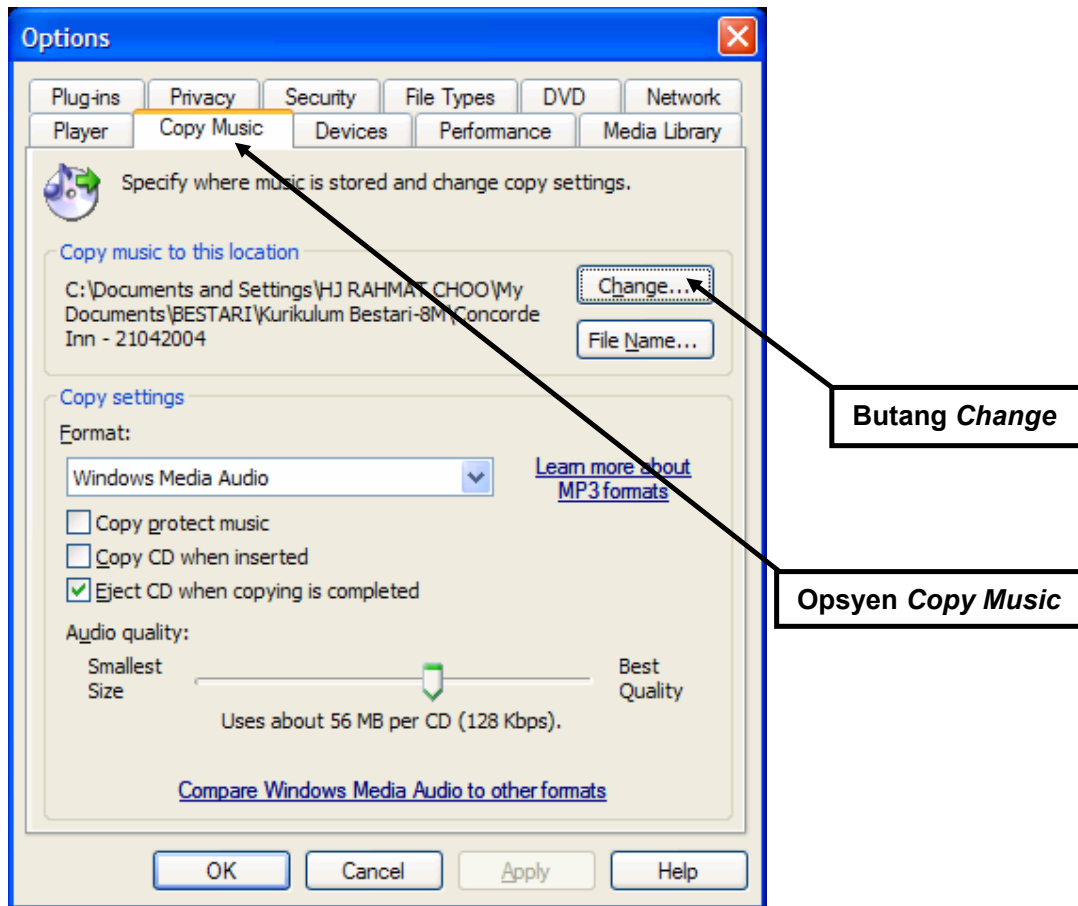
Options

Plug-ins Privacy Security File Types DVD Network
Player Copy Music Devices Performance Media Library

Specify where music is stored and change copy settings.

Copy music to this location

C:\Documents and Settings\HJ RAHMAT CHOO\My Documents\BESTARI\Kurikulum Bestari-8M\Concorde Inn - 21042004

Change...

File Name...

Copy settings

Format:

Windows Media Audio

Learn more about MP3 formats

Copy protect music

Copy CD when inserted

Eject CD when copying is completed

Audio quality:

Smallest Size

Best Quality

Uses about 56 MB per CD (128 Kbps).

Compare Windows Media Audio to other formats

OK Cancel Apply Help

Butang *Change*

Opsyen *Copy Music*